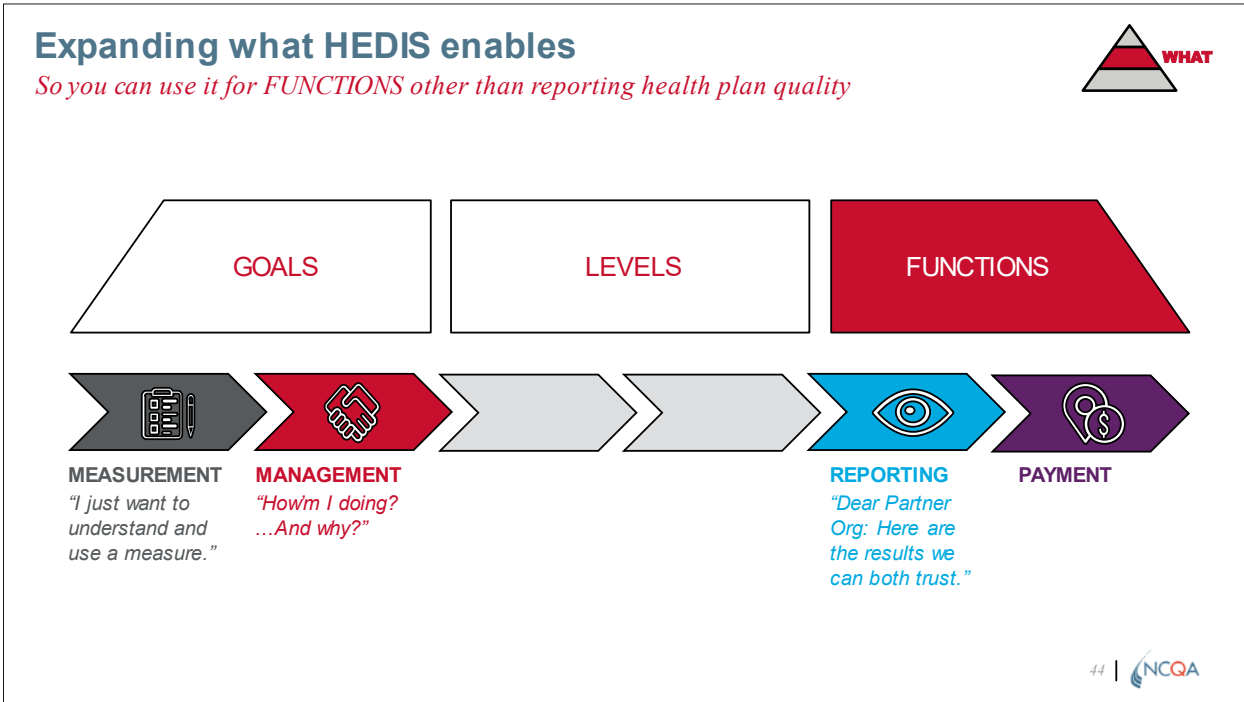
Expanding what HEDIS enables

So you can use it for FUNCTIONS other than reporting health plan quality

WHAT

GOALS

LEVELS

FUNCTIONS

MEASUREMENT
"I just want to understand and use a measure."

MANAGEMENT
"How'm I doing? ...And why?"

REPORTING
"Dear Partner Org: Here are the results we can both trust."

PAYMENT

44

NCQA